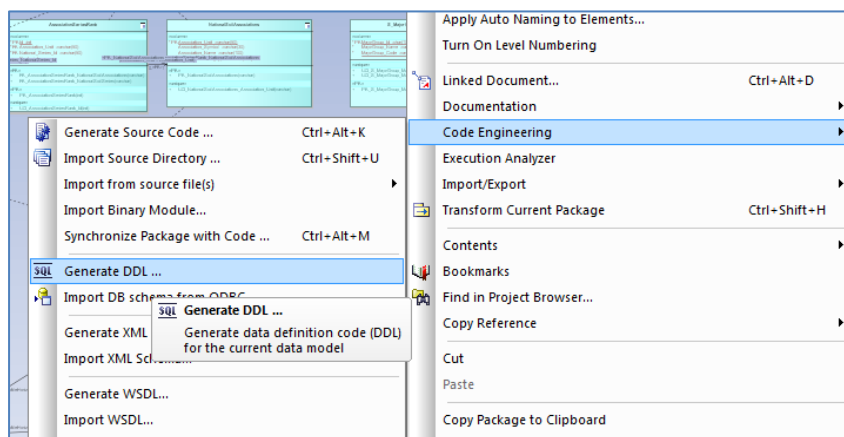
Apply Auto Naming to Elements...
Turn On Level Numbering
Linked Document... Ctrl+Alt+D
Documentation
Code Engineering
Execution Analyzer
Import/Export
Transform Current Package Ctrl+Shift+H
Contents
Bookmarks
Find in Project Browser...
Copy Reference
Cut
Paste
Copy Package to Clipboard

Generate Source Code ... Ctrl+Alt+K
Import Source Directory ... Ctrl+Shift+U
Import from source file(s)
Import Binary Module...
Synchronize Package with Code ... Ctrl+Alt+M
Generate DDL ...
Import DB schema from ODBC
Generate XML
Import XML Sch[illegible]
Generate WSDL...
Import WSDL...

Generate DDL ...
Generate data definition code (DDL) for the current data model